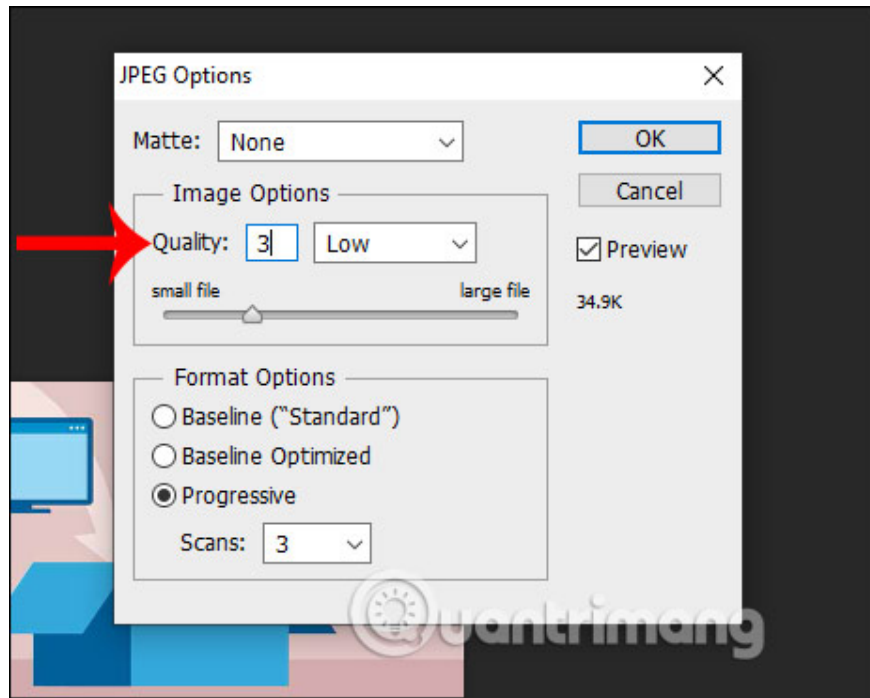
JPEG Options

Matte: None

OK

Cancel

Preview

34.9K

Image Options

Quality: 3 Low

small file large file

Format Options

Baseline ("Standard")

Baseline Optimized

Progressive

Scans: 3

Quantrimang